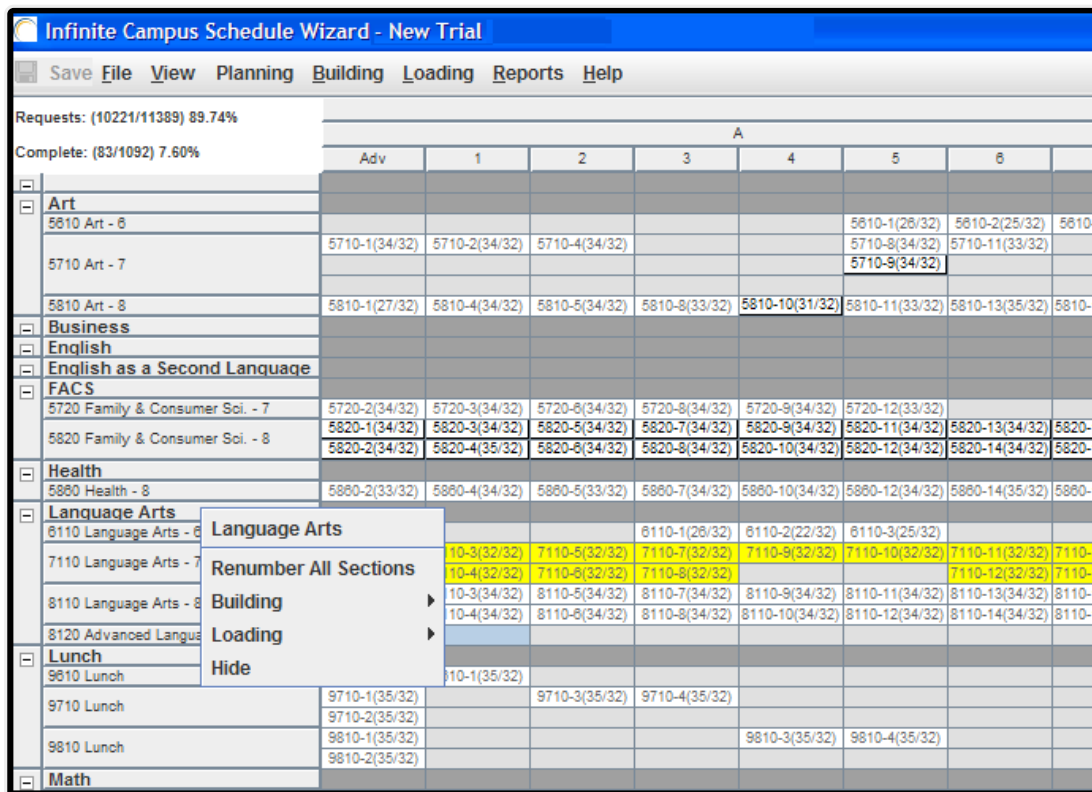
Infinite Campus Schedule Wizard - New Trial

Save File View Planning Building Loading Reports Help

Requests: (10221/11389) 89.74%

Complete: (83/1092) 7.60%

A

| | Adv | 1 | 2 | 3 | 4 | 5 | 6 | |
|---|---|---|---|---|---|---|---|---|
| Art | | | | | | | | |
| 5610 Art - 6 | | | | | | 5610-1(26/32) | 5610-2(25/32) | 5610- |
| 5710 Art - 7 | 5710-1(34/32) | 5710-2(34/32) | 5710-4(34/32) | | | 5710-8(34/32) | 5710-11(33/32) | |
| | | | | | | 5710-9(34/32) | | |
| 5810 Art - 8 | 5810-1(27/32) | 5810-4(34/32) | 5810-5(34/32) | 5810-8(33/32) | 5810-10(31/32) | 5810-11(33/32) | 5810-13(35/32) | 5810- |
| Business | | | | | | | | |
| English | | | | | | | | |
| English as a Second Language | | | | | | | | |
| FACS | | | | | | | | |
| 5720 Family & Consumer Sci. - 7 | 5720-2(34/32) | 5720-3(34/32) | 5720-6(34/32) | 5720-8(34/32) | 5720-9(34/32) | 5720-12(33/32) | | |
| 5820 Family & Consumer Sci. - 8 | 5820-1(34/32) | 5820-3(34/32) | 5820-5(34/32) | 5820-7(34/32) | 5820-9(34/32) | 5820-11(34/32) | 5820-13(34/32) | 5820- |
| | 5820-2(34/32) | 5820-4(35/32) | 5820-6(34/32) | 5820-8(34/32) | 5820-10(34/32) | 5820-12(34/32) | 5820-14(34/32) | 5820- |
| Health | | | | | | | | |
| 5860 Health - 8 | 5860-2(33/32) | 5860-4(34/32) | 5860-5(33/32) | 5860-7(34/32) | 5860-10(34/32) | 5860-12(34/32) | 5860-14(35/32) | 5860- |
| Language Arts | | | | | | | | |
| 6110 Language Arts - 6 | | | | 6110-1(26/32) | 6110-2(22/32) | 6110-3(25/32) | | |
| 7110 Language Arts - 7 | | 10-3(32/32) | 7110-5(32/32) | 7110-7(32/32) | 7110-9(32/32) | 7110-10(32/32) | 7110-11(32/32) | 7110- |
| | | 10-4(32/32) | 7110-6(32/32) | 7110-8(32/32) | | | 7110-12(32/32) | 7110- |
| 8110 Language Arts - 8 | | 10-3(34/32) | 8110-5(34/32) | 8110-7(34/32) | 8110-9(34/32) | 8110-11(34/32) | 8110-13(34/32) | 8110- |
| | | 10-4(34/32) | 8110-6(34/32) | 8110-8(34/32) | 8110-10(34/32) | 8110-12(34/32) | 8110-14(34/32) | 8110- |
| 8120 Advanced Langua | | | | | | | | |
| Lunch | | | | | | | | |
| 9610 Lunch | | 10-1(35/32) | | | | | | |
| 9710 Lunch | 9710-1(35/32) | | 9710-3(35/32) | 9710-4(35/32) | | | | |
| | 9710-2(35/32) | | | | | | | |
| 9810 Lunch | 9810-1(35/32) | | | | 9810-3(35/32) | 9810-4(35/32) | | |
| | 9810-2(35/32) | | | | | | | |
| Math | | | | | | | | |

Language Arts
Renumber All Sections
Building
Loading
Hide